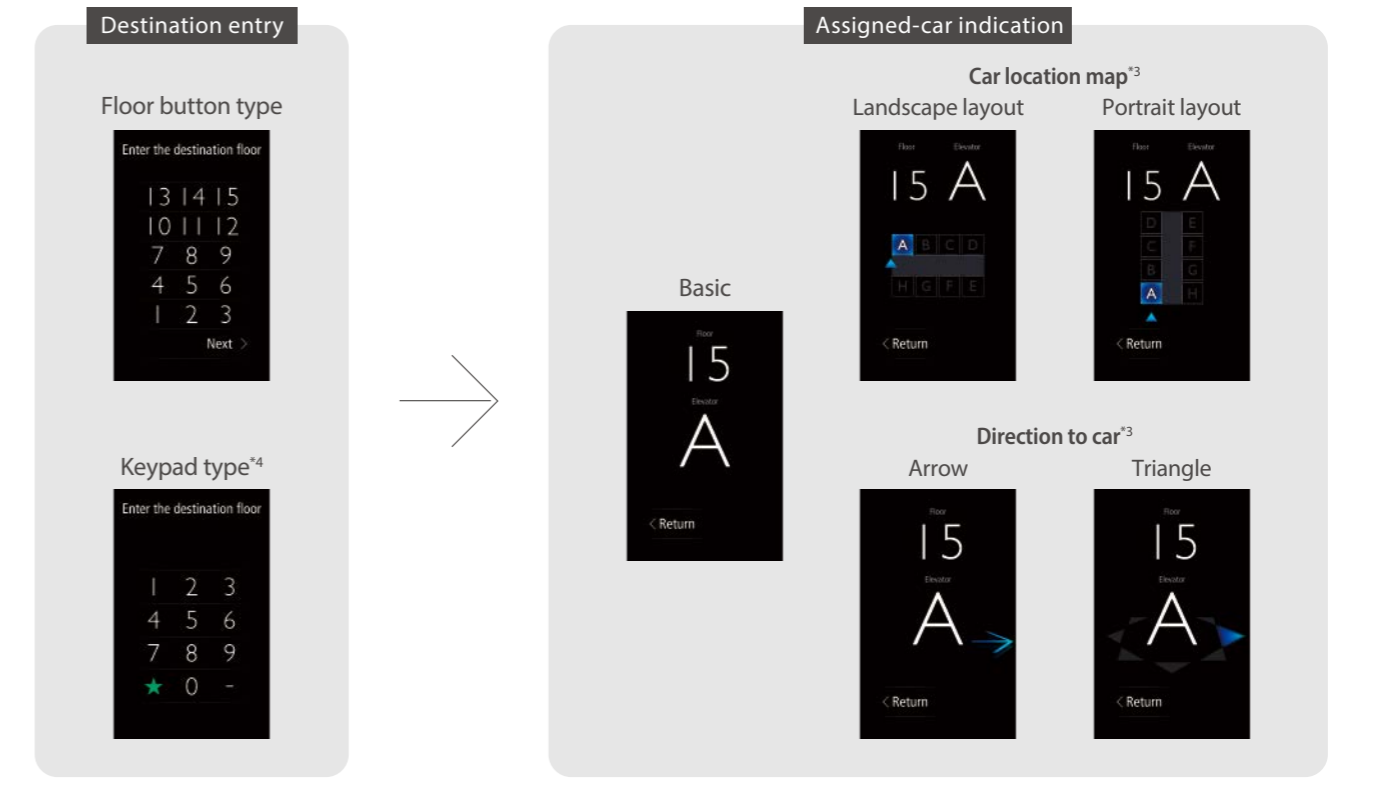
Destination entry

Floor button type

Enter the destination floor

13 14 15
10 11 12
7 8 9
4 5 6
1 2 3

Next >

Keypad type$^{*4}$

Enter the destination floor

1 2 3
4 5 6
7 8 9
★ 0 -

Assigned-car indication

Car location map$^{*3}$

Landscape layout

Floor Elevator

15 A

A B C D

H G F E

< Return

Portrait layout

Floor Elevator

15 A

D E
C F
B G
A H

< Return

Basic

Floor

15

Elevator

A

< Return

Direction to car$^{*3}$

Arrow

Floor

15

Elevator

A

< Return

Triangle

Floor

15

Elevator

A

< Return